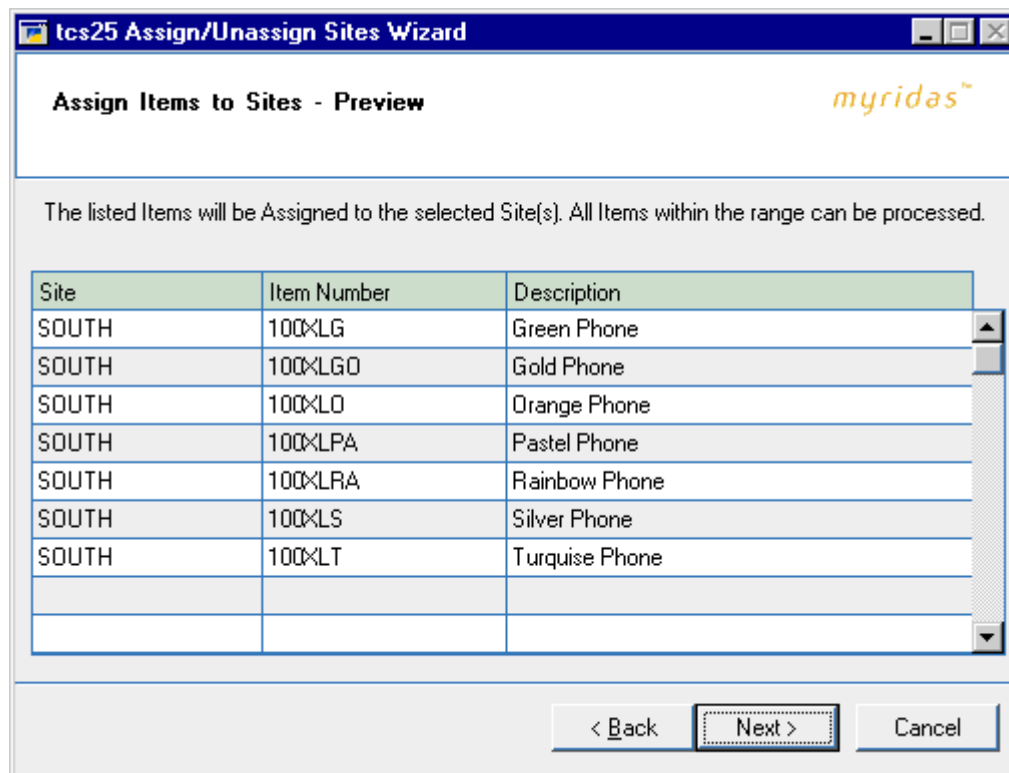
tcs25 Assign/Unassign Sites Wizard

Assign Items to Sites - Preview

myridas™

The listed Items will be Assigned to the selected Site(s). All Items within the range can be processed.

| Site | Item Number | Description |
|---|---|---|
| SOUTH | 100XLG | Green Phone |
| SOUTH | 100XLGO | Gold Phone |
| SOUTH | 100XLO | Orange Phone |
| SOUTH | 100XLPA | Pastel Phone |
| SOUTH | 100XLRA | Rainbow Phone |
| SOUTH | 100XLS | Silver Phone |
| SOUTH | 100XLT | Turquise Phone |
| | | |
| | | |

< Back | Next > | Cancel